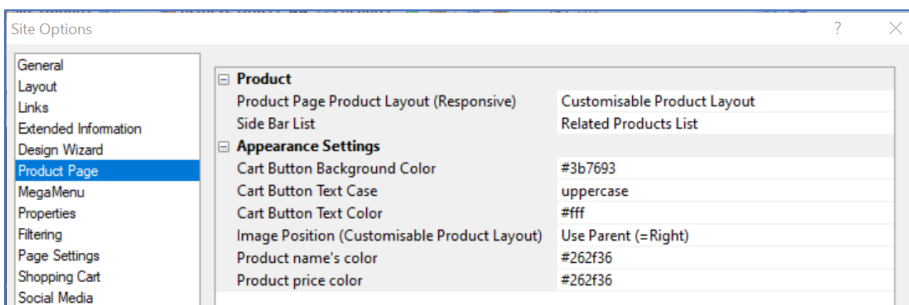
Site Options

?

General
Layout
Links
Extended Information
Design Wizard
Product Page
MegaMenu
Properties
Filtering
Page Settings
Shopping Cart
Social Media

| | |
|---|---|
| ⊟ **Product** | |
| Product Page Product Layout (Responsive) | Customisable Product Layout |
| Side Bar List | Related Products List |
| ⊟ **Appearance Settings** | |
| Cart Button Background Color | #3b7693 |
| Cart Button Text Case | uppercase |
| Cart Button Text Color | #fff |
| Image Position (Customisable Product Layout) | Use Parent (=Right) |
| Product name's color | #262f36 |
| Product price color | #262f36 |